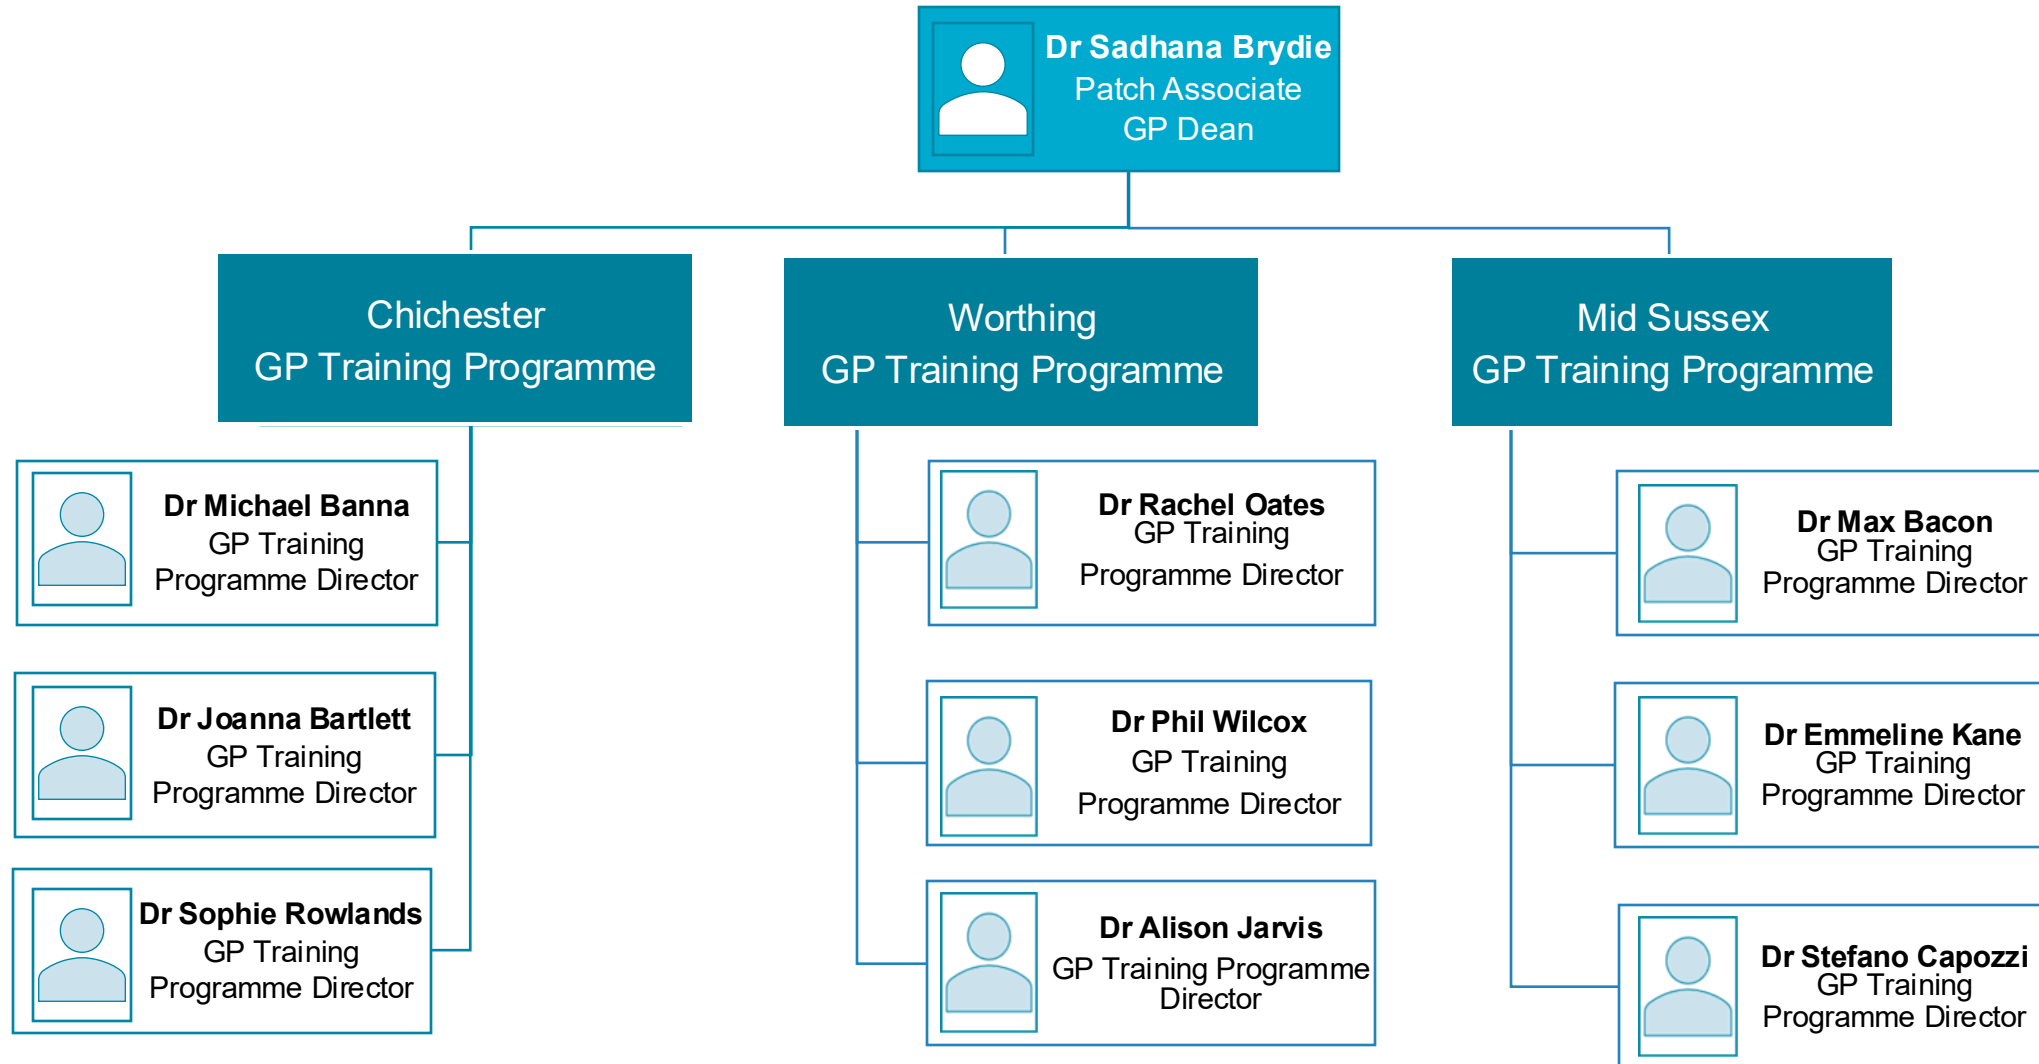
Dr Sadhana Brydie
Patch Associate
GP Dean

Chichester
GP Training Programme

Worthing
GP Training Programme

Mid Sussex
GP Training Programme

Dr Michael Banna
GP Training
Programme Director

Dr Joanna Bartlett
GP Training
Programme Director

Dr Sophie Rowlands
GP Training
Programme Director

Dr Rachel Oates
GP Training
Programme Director

Dr Phil Wilcox
GP Training
Programme Director

Dr Alison Jarvis
GP Training Programme
Director

Dr Max Bacon
GP Training
Programme Director

Dr Emmeline Kane
GP Training
Programme Director

Dr Stefano Capozzi
GP Training
Programme Director